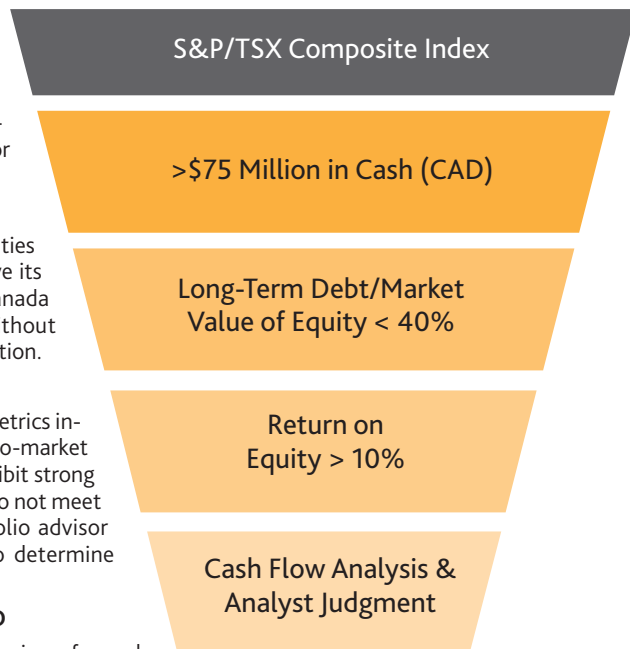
S&P/TSX Composite Index

>$75 Million in Cash (CAD)

Long-Term Debt/Market Value of Equity < 40%

Return on Equity > 10%

Cash Flow Analysis & Analyst Judgment

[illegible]
or

ties
e its
nada
thout
tion.

etrics in-
o-market
ibit strong
o not meet
olio advisor
o determine

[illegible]